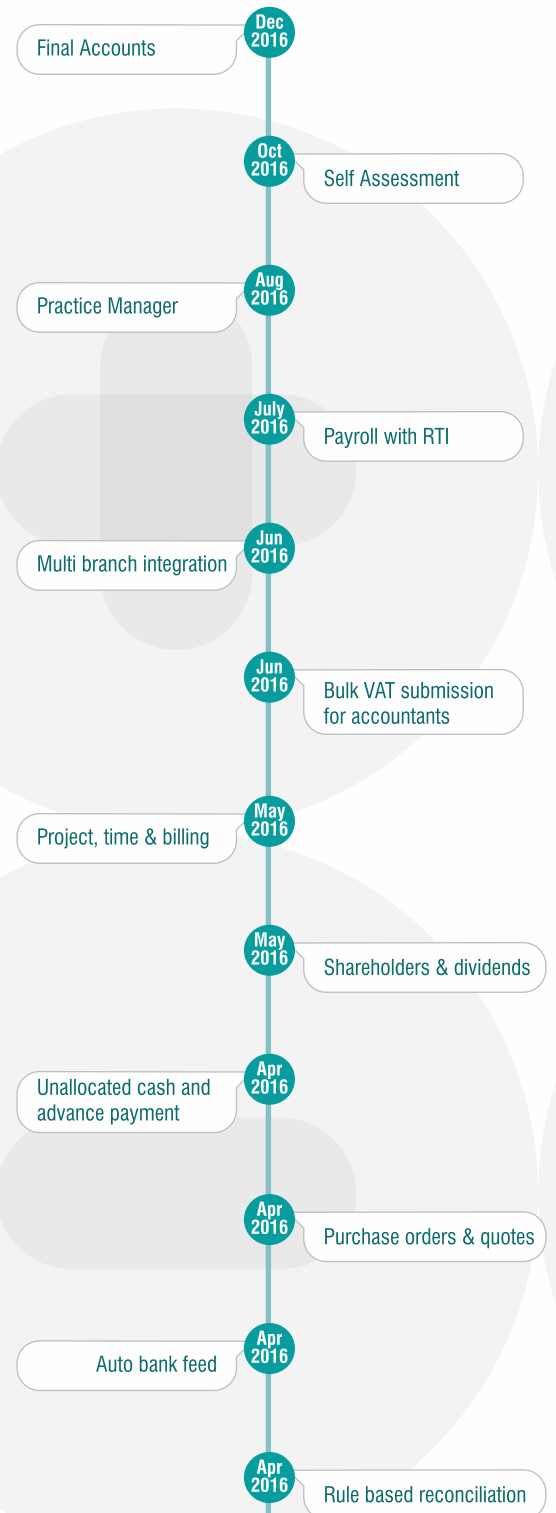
Dec 2016
Final Accounts

Oct 2016
Self Assessment

Aug 2016
Practice Manager

July 2016
Payroll with RTI

Jun 2016
Multi branch integration

Jun 2016
Bulk VAT submission for accountants

May 2016
Project, time & billing

May 2016
Shareholders & dividends

Apr 2016
Unallocated cash and advance payment

Apr 2016
Purchase orders & quotes

Apr 2016
Auto bank feed

Apr 2016
Rule based reconciliation